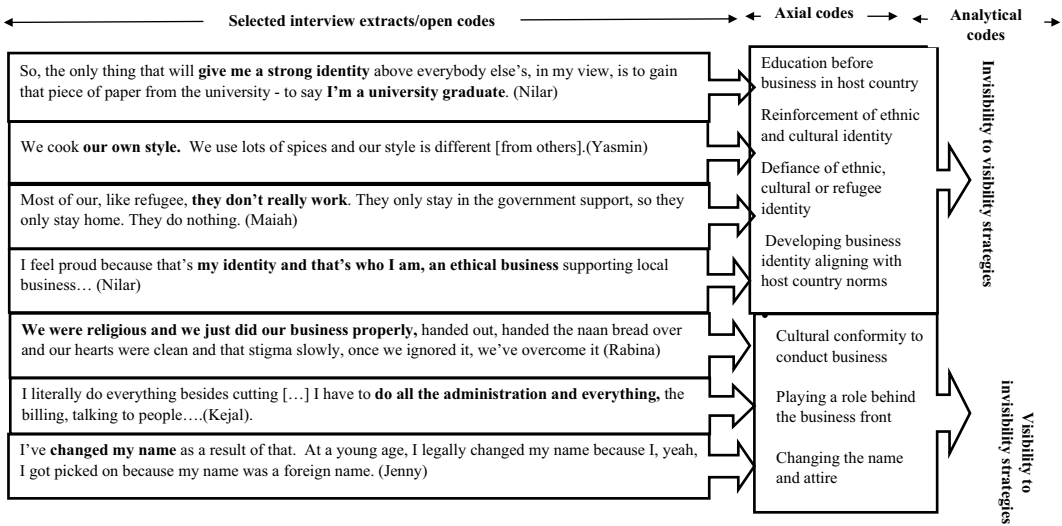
Selected interview extracts/open codes

Axial codes

Analytical codes

So, the only thing that will **give me a strong identity** above everybody else's, in my view, is to gain that piece of paper from the university - to say **I'm a university graduate**. (Nilar)

We cook **our own style.** We use lots of spices and our style is different [from others].(Yasmin)

Most of our, like refugee, **they don't really work**. They only stay in the government support, so they only stay home. They do nothing. (Maiah)

I feel proud because that's **my identity and that's who I am, an ethical business** supporting local business… (Nilar)

**We were religious and we just did our business properly,** handed out, handed the naan bread over and our hearts were clean and that stigma slowly, once we ignored it, we've overcome it (Rabina)

I literally do everything besides cutting […] I have to **do all the administration and everything,** the billing, talking to people….(Kejal).

I've **changed my name** as a result of that. At a young age, I legally changed my name because I, yeah, I got picked on because my name was a foreign name. (Jenny)

Education before business in host country

Reinforcement of ethnic and cultural identity

Defiance of ethnic, cultural or refugee identity

Developing business identity aligning with host country norms

Cultural conformity to conduct business

Playing a role behind the business front

Changing the name and attire

Invisibility to visibility strategies

Visibility to invisibility strategies